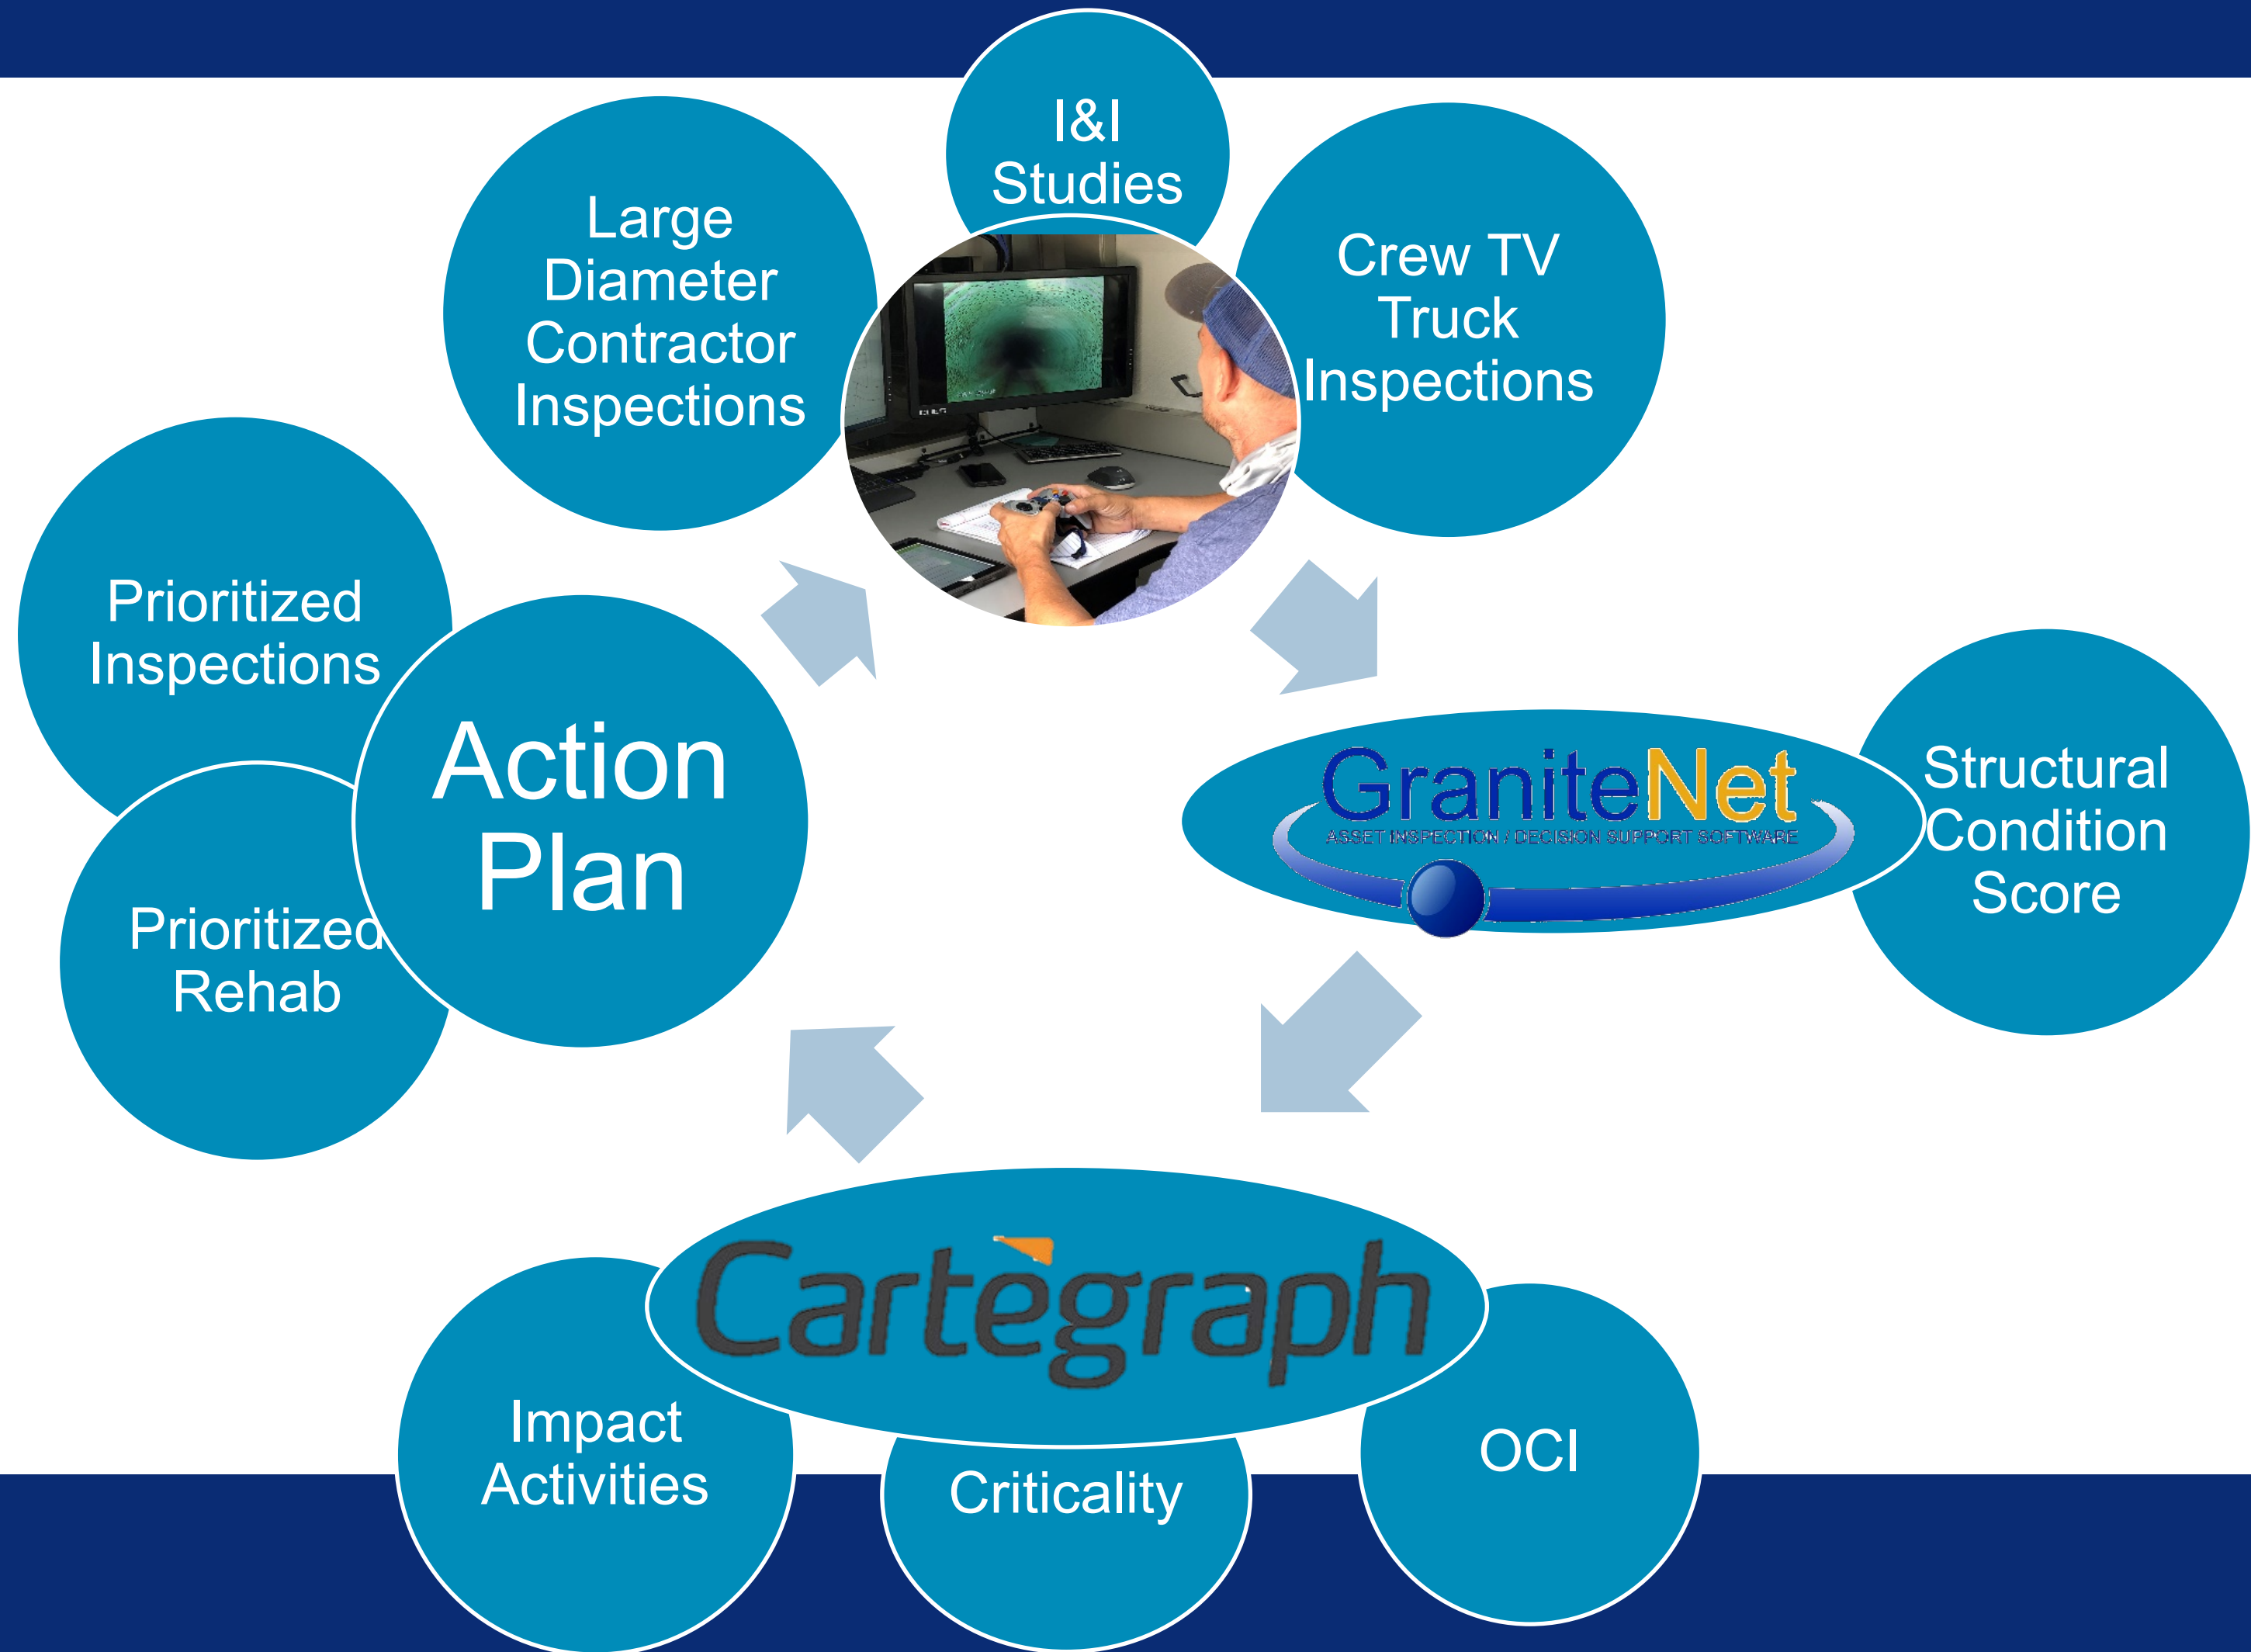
I&I Studies

Large Diameter Contractor Inspections

Crew TV Truck Inspections

GraniteNet
ASSET INSPECTION / DECISION SUPPORT SOFTWARE

Structural Condition Score

Prioritized Inspections

Action Plan

Prioritized Rehab

Cartegraph

Impact Activities

Criticality

OCI